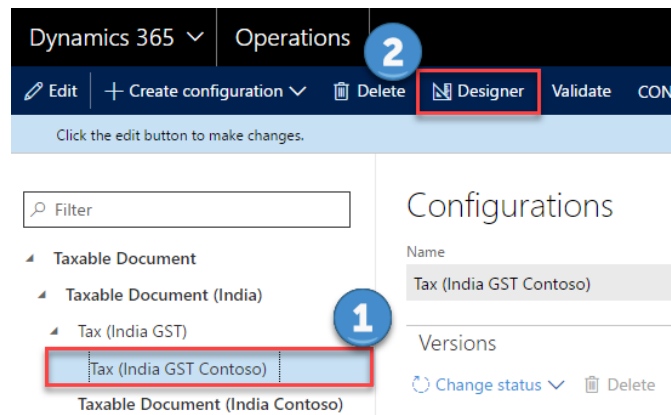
Dynamics 365 ⌄ Operations

2

Edit + Create configuration ⌄ Delete Designer Validate CON

Click the edit button to make changes.

Filter

Taxable Document

Taxable Document (India)

Tax (India GST)

1

Tax (India GST Contoso)

Taxable Document (India Contoso)

Configurations

Name

Tax (India GST Contoso)

Versions

Change status ⌄ Delete